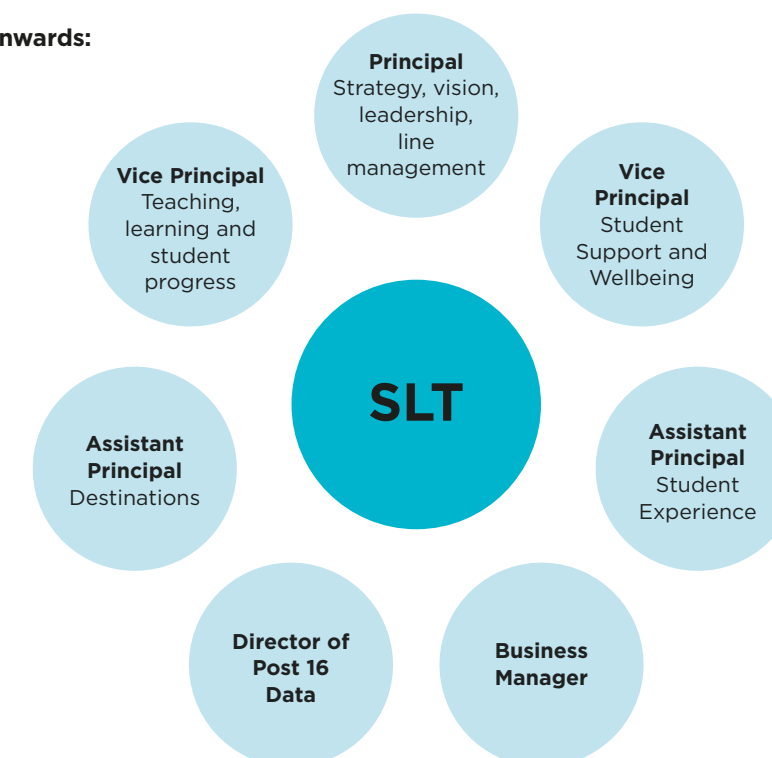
nwards:

**Principal**
Strategy, vision, leadership, line management

**Vice Principal**
Student Support and Wellbeing

**Assistant Principal**
Student Experience

**Business Manager**

**Director of Post 16 Data**

**Assistant Principal**
Destinations

**Vice Principal**
Teaching, learning and student progress

**SLT**